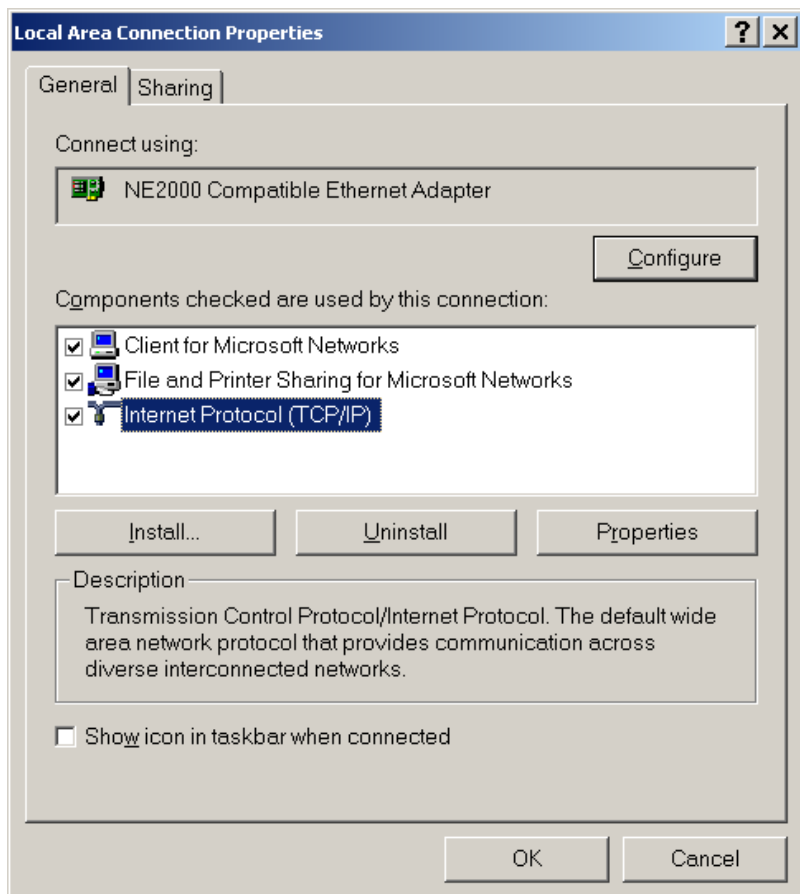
Local Area Connection Properties

?
×

General
Sharing

Connect using:

NE2000 Compatible Ethernet Adapter

Configure

Components checked are used by this connection:

Client for Microsoft Networks
File and Printer Sharing for Microsoft Networks
Internet Protocol (TCP/IP)

Install...
Uninstall
Properties

Description

Transmission Control Protocol/Internet Protocol. The default wide area network protocol that provides communication across diverse interconnected networks.

Show icon in taskbar when connected

OK
Cancel